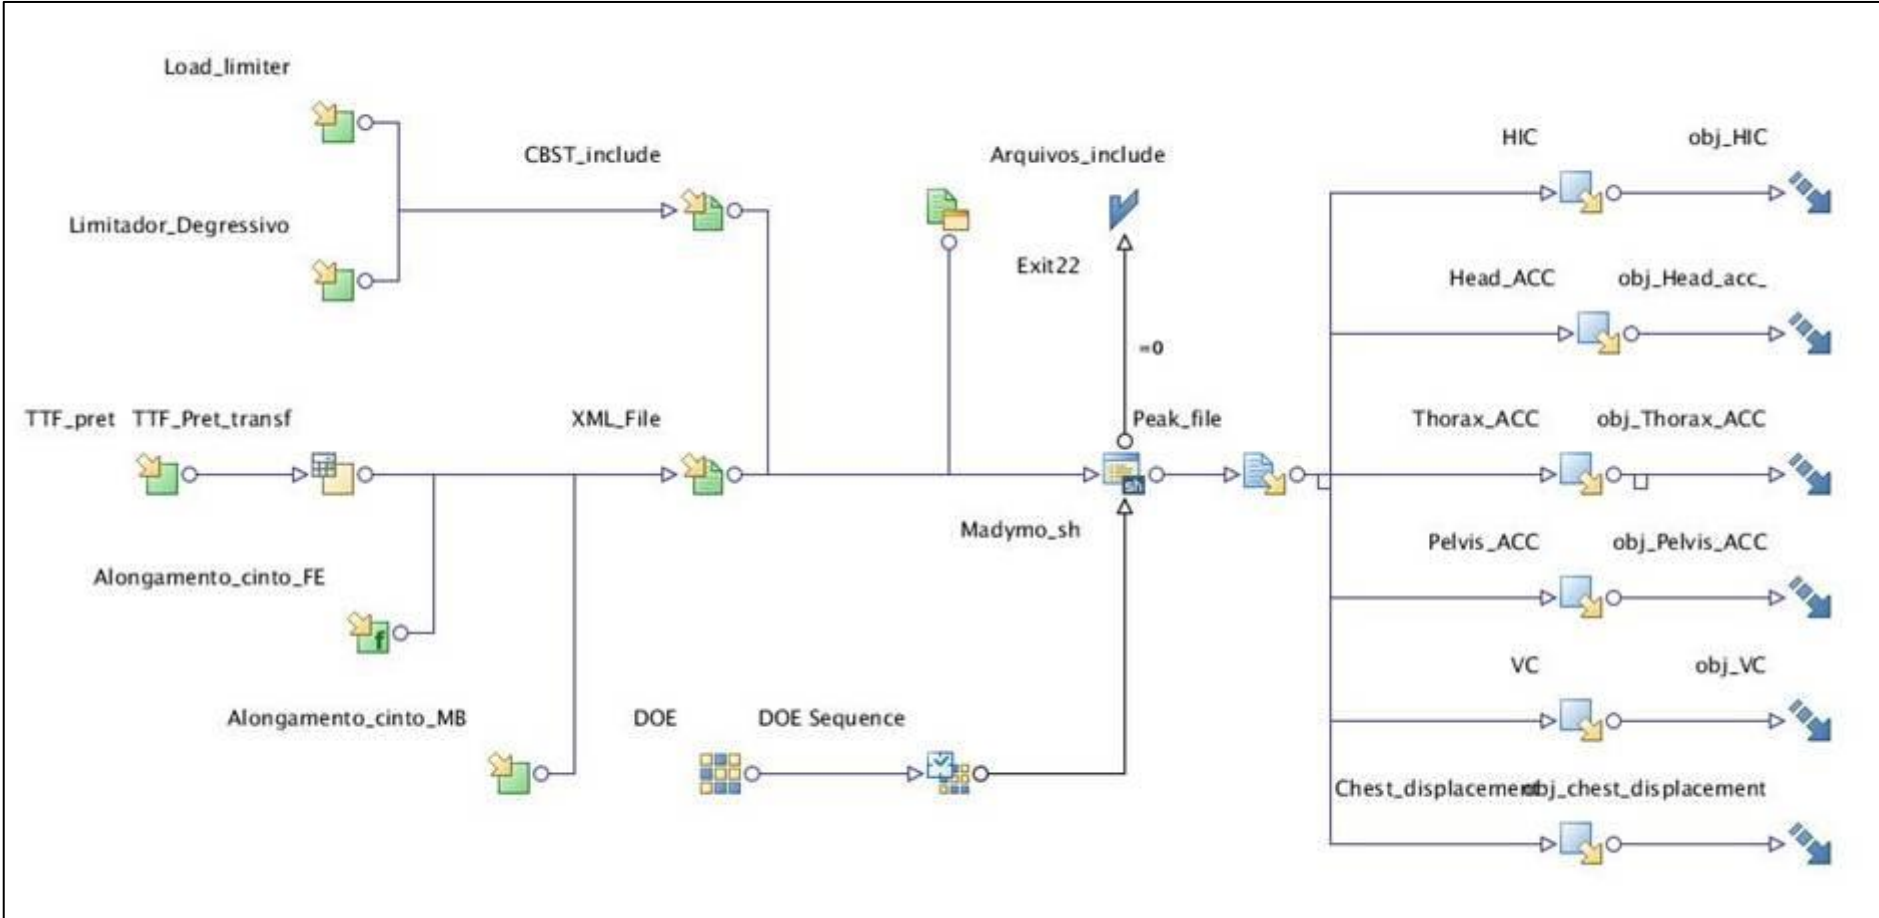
Load_limiter

CBST_include

Arquivos_include

HIC

obj_HIC

Limitador_Degressivo

Exit22

Head_ACC

obj_Head_acc_

=0

TTF_pret TTF_Pret_transf

XML_File

Peak_file

Thorax_ACC

obj_Thorax_ACC

sh

Madymo_sh

Alongamento_cinto_FE

Pelvis_ACC

obj_Pelvis_ACC

f

VC

obj_VC

Alongamento_cinto_MB

DOE

DOE Sequence

Chest_displacement obj_chest_displacement